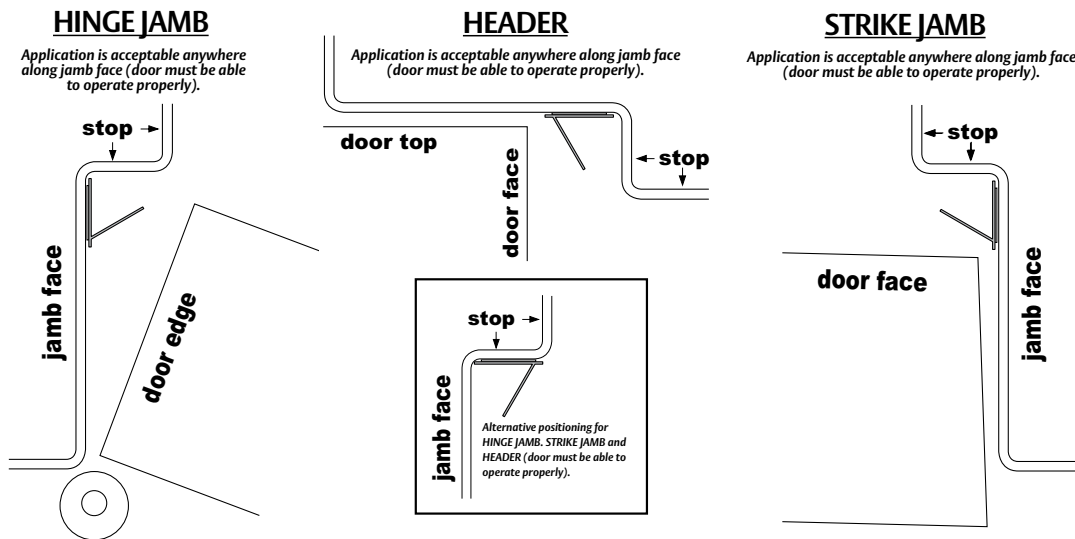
HINGE JAMB

Application is acceptable anywhere along jamb face (door must be able to operate properly).

stop

jamb face

door edge

HEADER

Application is acceptable anywhere along jamb face (door must be able to operate properly).

door top

door face

stop

stop

jamb face

Alternative positioning for HINGE JAMB. STRIKE JAMB and HEADER (door must be able to operate properly).

STRIKE JAMB

Application is acceptable anywhere along jamb face (door must be able to operate properly).

stop

door face

jamb face